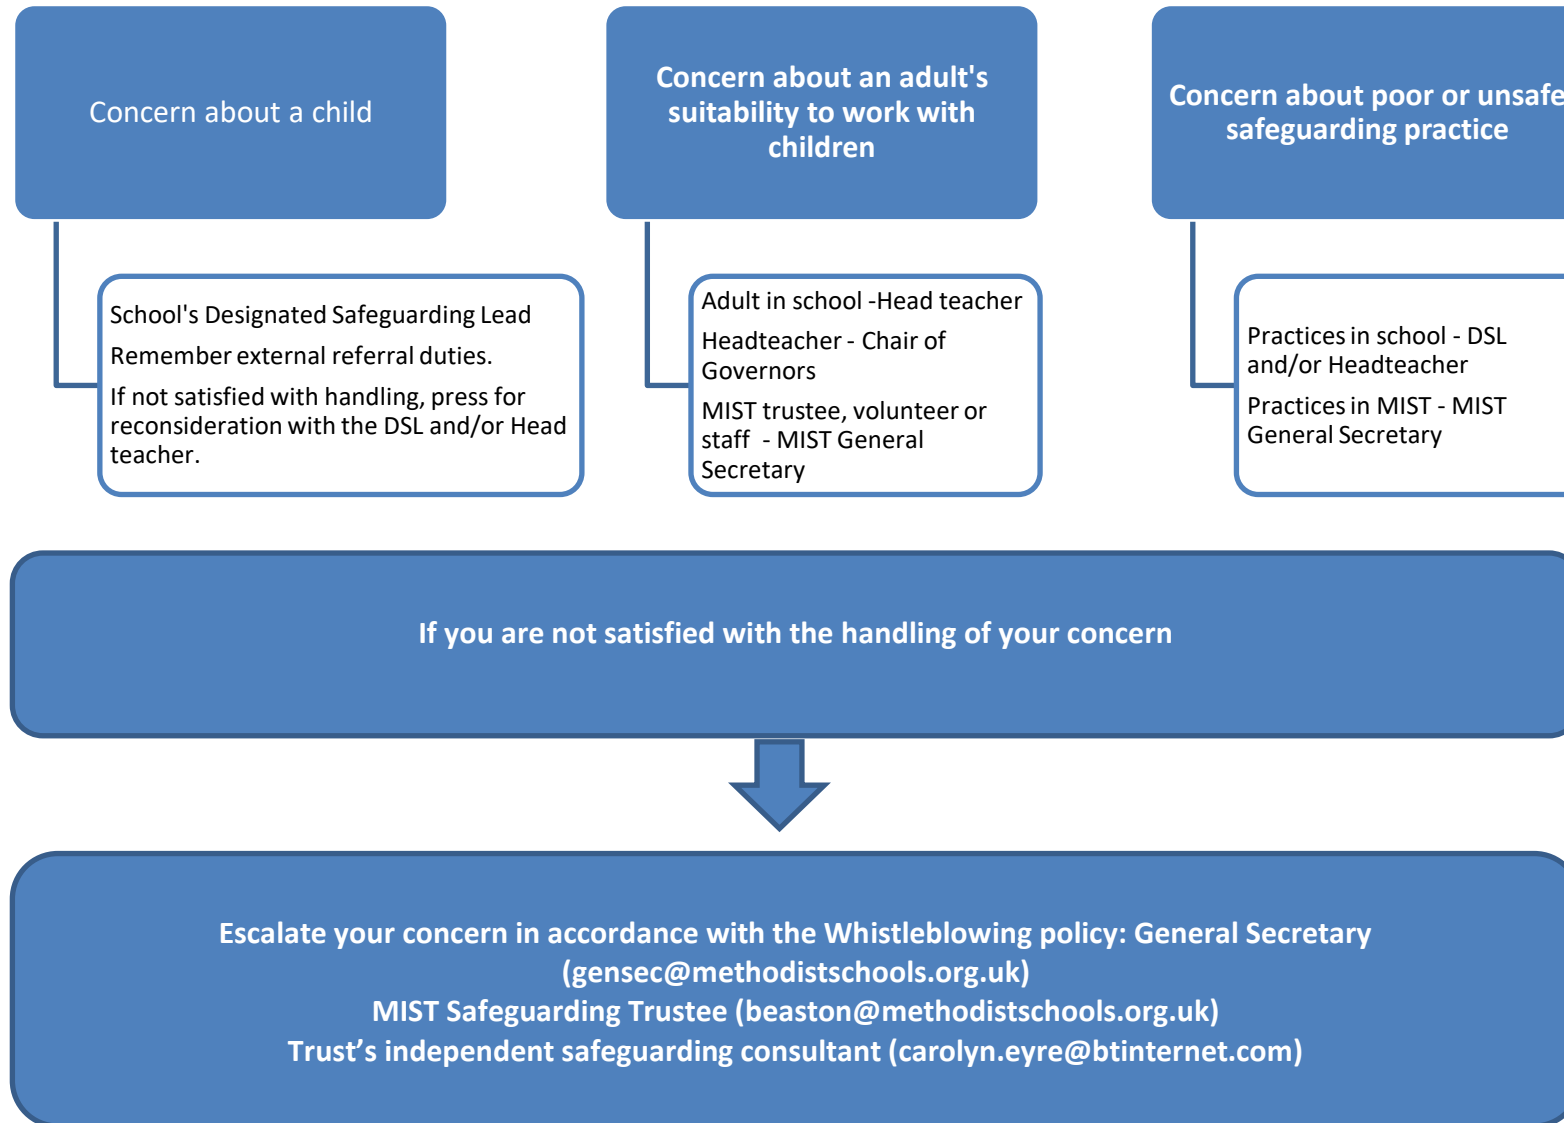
Concern about a child

School's Designated Safeguarding Lead

Remember external referral duties.

If not satisfied with handling, press for reconsideration with the DSL and/or Head teacher.

Concern about an adult's suitability to work with children

Adult in school -Head teacher

Headteacher - Chair of Governors

MIST trustee, volunteer or staff - MIST General Secretary

Concern about poor or unsafe safeguarding practice

Practices in school - DSL and/or Headteacher

Practices in MIST - MIST General Secretary

If you are not satisfied with the handling of your concern

Escalate your concern in accordance with the Whistleblowing policy: General Secretary (gensec@methodistschools.org.uk)
MIST Safeguarding Trustee (beaston@methodistschools.org.uk)
Trust’s independent safeguarding consultant (carolyn.eyre@btinternet.com)